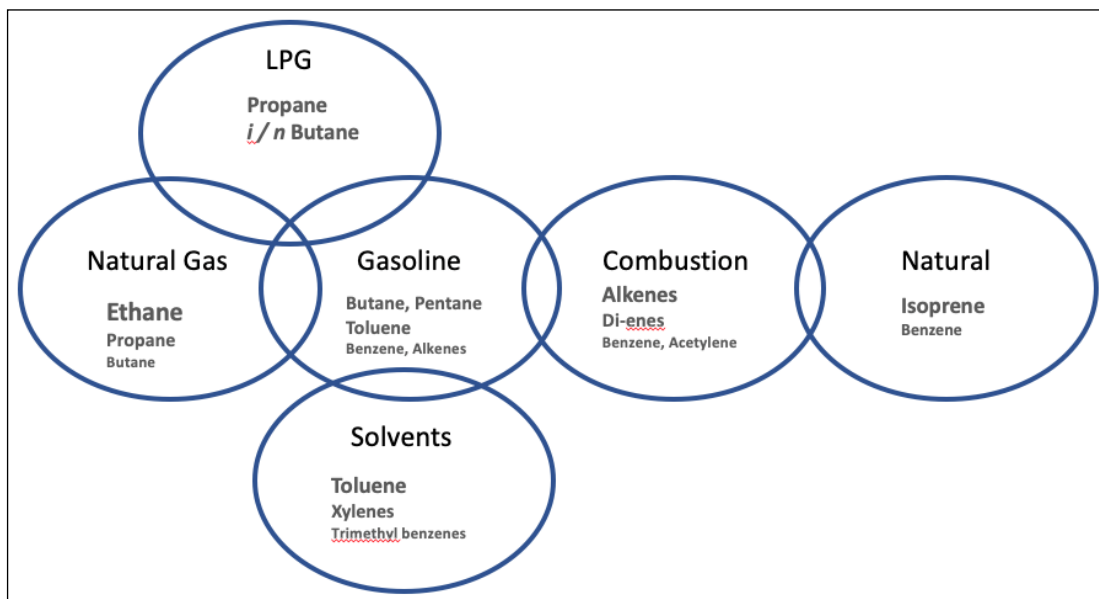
LPG

Propane
*i* / *n* Butane

Natural Gas

Ethane
Propane
Butane

Gasoline

Butane, Pentane
Toluene
Benzene, Alkenes

Combustion

Alkenes
Di-enes
Benzene, Acetylene

Natural

Isoprene
Benzene

Solvents

Toluene
Xylenes
Trimethyl benzenes